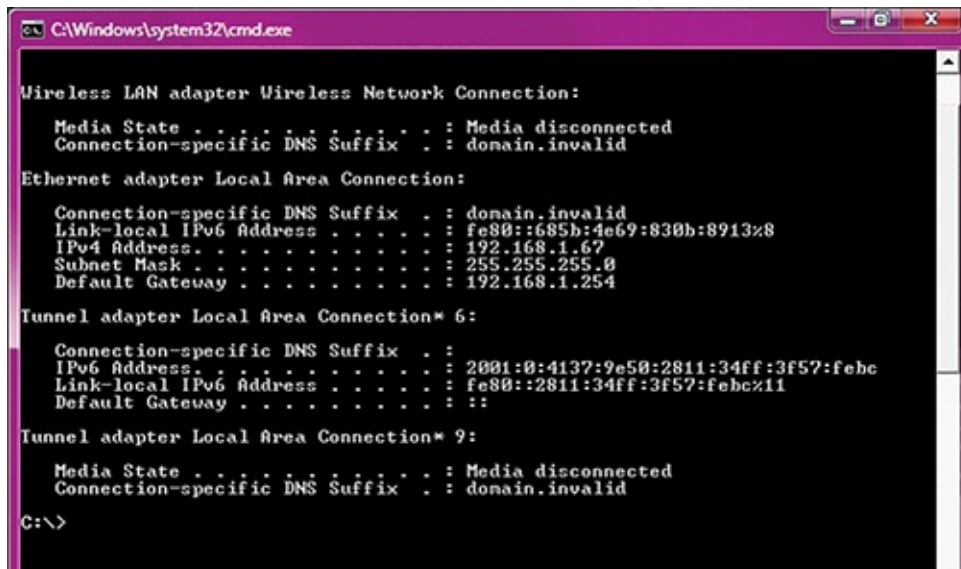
C:\Windows\system32\cmd.exe

Wireless LAN adapter Wireless Network Connection:

Media State . . . . . . . . . . . : Media disconnected
Connection-specific DNS Suffix . : domain.invalid

Ethernet adapter Local Area Connection:

Connection-specific DNS Suffix . : domain.invalid
Link-local IPv6 Address . . . . . : fe80::685b:4e69:830b:8913%8
IPv4 Address. . . . . . . . . . . : 192.168.1.67
Subnet Mask . . . . . . . . . . . : 255.255.255.0
Default Gateway . . . . . . . . . : 192.168.1.254

Tunnel adapter Local Area Connection* 6:

Connection-specific DNS Suffix . :
IPv6 Address. . . . . . . . . . . : 2001:0:4137:9e50:2811:34ff:3f57:febc
Link-local IPv6 Address . . . . . : fe80::2811:34ff:3f57:febc%11
Default Gateway . . . . . . . . . : ::

Tunnel adapter Local Area Connection* 9:

Media State . . . . . . . . . . . : Media disconnected
Connection-specific DNS Suffix . : domain.invalid

C:\>